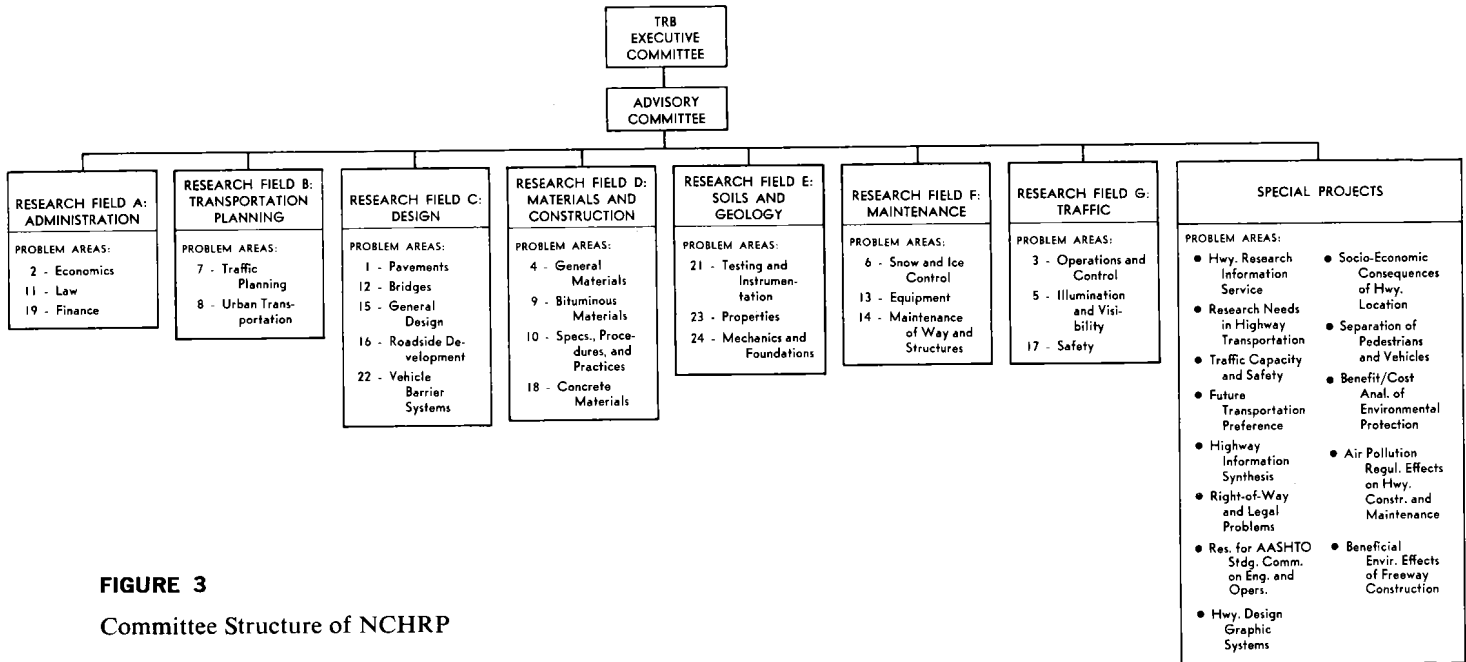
TRB EXECUTIVE COMMITTEE

ADVISORY COMMITTEE

RESEARCH FIELD A: ADMINISTRATION

PROBLEM AREAS:
2 - Economics
11 - Law
19 - Finance

RESEARCH FIELD B: TRANSPORTATION PLANNING

PROBLEM AREAS:
7 - Traffic Planning
8 - Urban Transportation

RESEARCH FIELD C: DESIGN

PROBLEM AREAS:
1 - Pavements
12 - Bridges
15 - General Design
16 - Roadside Development
22 - Vehicle Barrier Systems

RESEARCH FIELD D: MATERIALS AND CONSTRUCTION

PROBLEM AREAS:
4 - General Materials
9 - Bituminous Materials
10 - Specs., Procedures, and Practices
18 - Concrete Materials

RESEARCH FIELD E: SOILS AND GEOLOGY

PROBLEM AREAS:
21 - Testing and Instrumentation
23 - Properties
24 - Mechanics and Foundations

RESEARCH FIELD F: MAINTENANCE

PROBLEM AREAS:
6 - Snow and Ice Control
13 - Equipment
14 - Maintenance of Way and Structures

RESEARCH FIELD G: TRAFFIC

PROBLEM AREAS:
3 - Operations and Control
5 - Illumination and Visibility
17 - Safety

SPECIAL PROJECTS

PROBLEM AREAS:
• Hwy. Research Information Service
• Research Needs in Highway Transportation
• Traffic Capacity and Safety
• Future Transportation Preference
• Highway Information Synthesis
• Right-of-Way and Legal Problems
• Res. for AASHTO Stdg. Comm. on Eng. and Opers.
• Hwy. Design Graphic Systems
• Socio-Economic Consequences of Hwy. Location
• Separation of Pedestrians and Vehicles
• Benefit/Cost Anal. of Environmental Protection
• Air Pollution Regul. Effects on Hwy. Constr. and Maintenance
• Beneficial Envir. Effects of Freeway Construction

FIGURE 3

Committee Structure of NCHRP